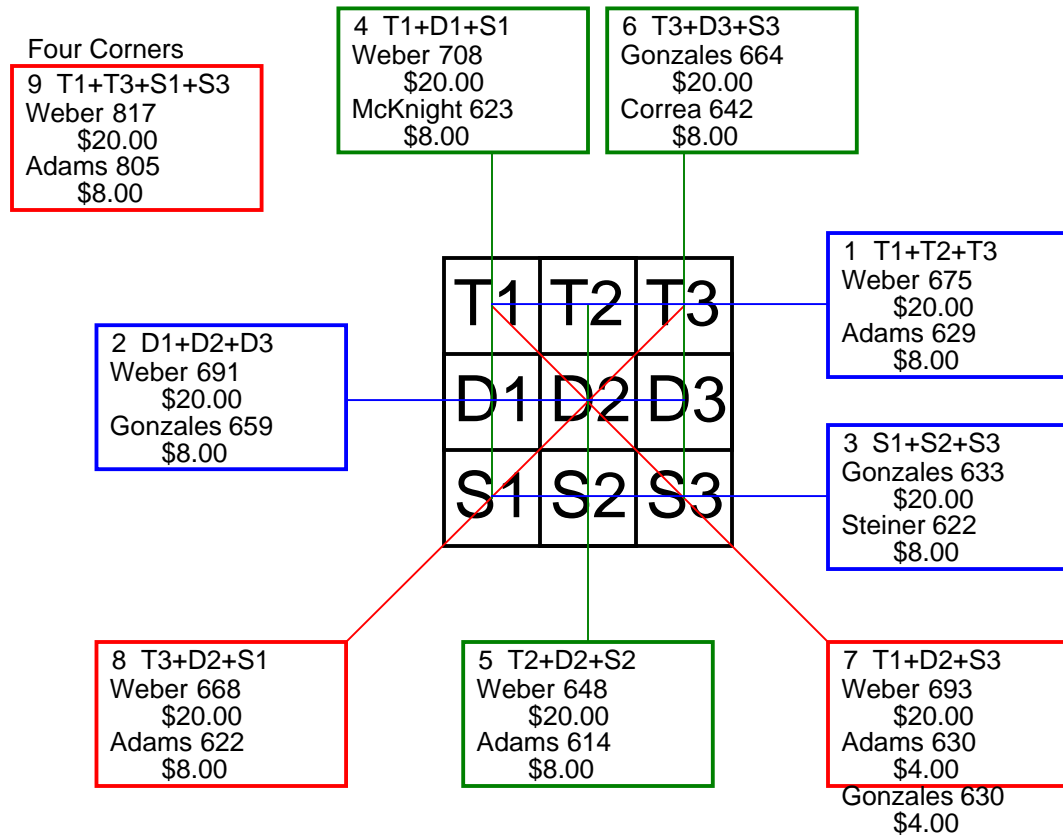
Four Corners
9 T1+T3+S1+S3
Weber 817
$20.00
Adams 805
$8.00

4 T1+D1+S1
Weber 708
$20.00
McKnight 623
$8.00

6 T3+D3+S3
Gonzales 664
$20.00
Correa 642
$8.00

1 T1+T2+T3
Weber 675
$20.00
Adams 629
$8.00

2 D1+D2+D3
Weber 691
$20.00
Gonzales 659
$8.00

| T1 | T2 | T3 |
|---|---|---|
| D1 | D2 | D3 |
| S1 | S2 | S3 |

3 S1+S2+S3
Gonzales 633
$20.00
Steiner 622
$8.00

8 T3+D2+S1
Weber 668
$20.00
Adams 622
$8.00

5 T2+D2+S2
Weber 648
$20.00
Adams 614
$8.00

7 T1+D2+S3
Weber 693
$20.00
Adams 630
$4.00
Gonzales 630
$4.00